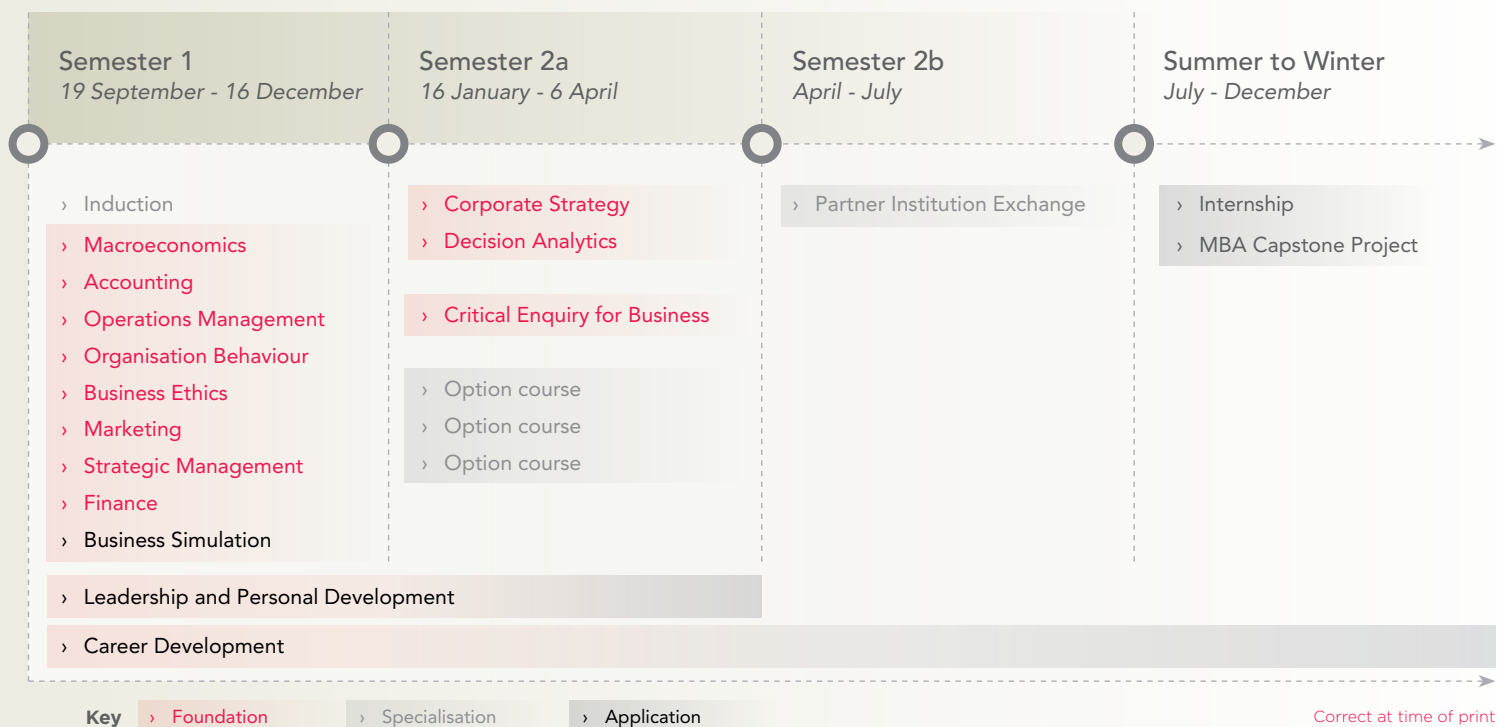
Semester 1
19 September - 16 December

Semester 2a
16 January - 6 April

Semester 2b
April - July

Summer to Winter
July - December

› Induction
› Macroeconomics
› Accounting
› Operations Management
› Organisation Behaviour
› Business Ethics
› Marketing
› Strategic Management
› Finance
› Business Simulation

› Corporate Strategy
› Decision Analytics

› Critical Enquiry for Business

› Option course
› Option course
› Option course

› Partner Institution Exchange

› Internship
› MBA Capstone Project

› Leadership and Personal Development

› Career Development

Key › Foundation › Specialisation › Application

Correct at time of print